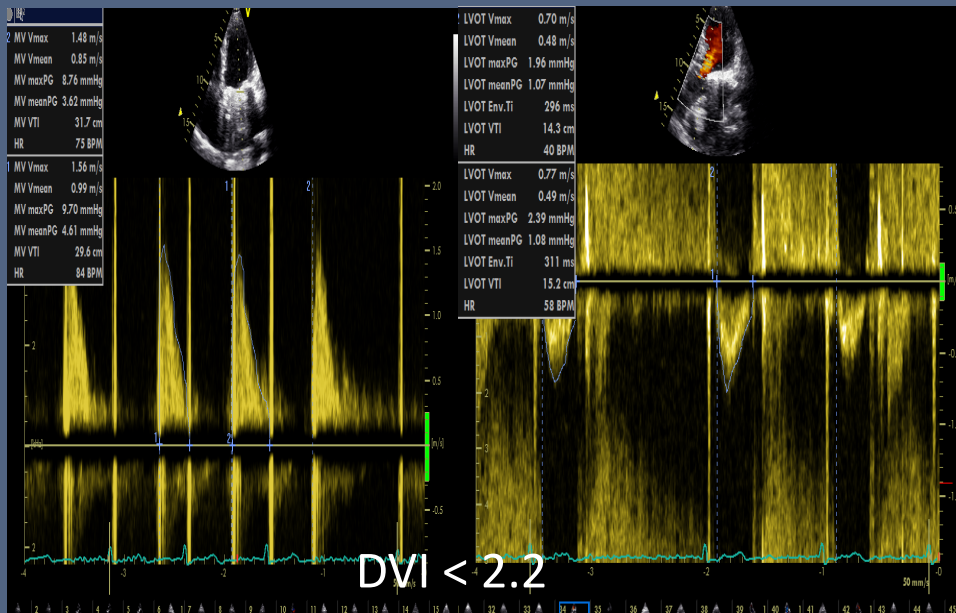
2 MV Vmax 1.48 m/s
MV Vmean 0.85 m/s
MV maxPG 8.76 mmHg
MV meanPG 3.62 mmHg
MV VTI 31.7 cm
HR 75 BPM

1 MV Vmax 1.56 m/s
MV Vmean 0.99 m/s
MV maxPG 9.70 mmHg
MV meanPG 4.61 mmHg
MV VTI 29.6 cm
HR 84 BPM

2 LVOT Vmax 0.70 m/s
LVOT Vmean 0.48 m/s
LVOT maxPG 1.96 mmHg
LVOT meanPG 1.07 mmHg
LVOT Env.Ti 296 ms
LVOT VTI 14.3 cm
HR 40 BPM

1 LVOT Vmax 0.77 m/s
LVOT Vmean 0.49 m/s
LVOT maxPG 2.39 mmHg
LVOT meanPG 1.08 mmHg
LVOT Env.Ti 311 ms
LVOT VTI 15.2 cm
HR 58 BPM

2.0
1.5
1.0
0.5
[m/s]
-0.5
-4 -3 -2 -1
-3 -2 -1 -0
50 mm/s

DVI < 2.2